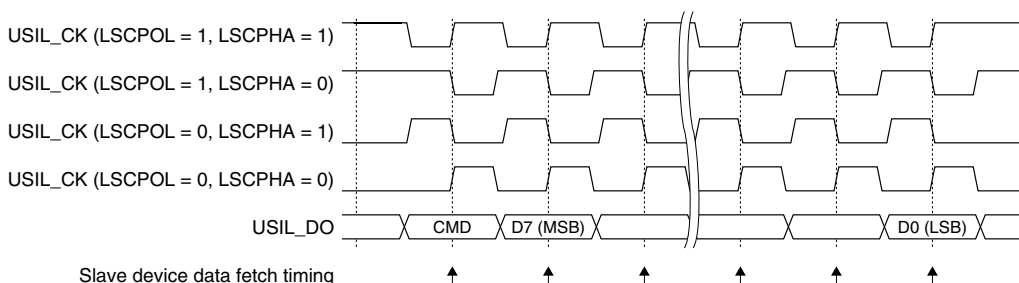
USIL_CK (LSCPOL = 1, LSCPHA = 1)

USIL_CK (LSCPOL = 1, LSCPHA = 0)

USIL_CK (LSCPOL = 0, LSCPHA = 1)

USIL_CK (LSCPOL = 0, LSCPHA = 0)

USIL_DO

CMD

D7 (MSB)

D0 (LSB)

Slave device data fetch timing